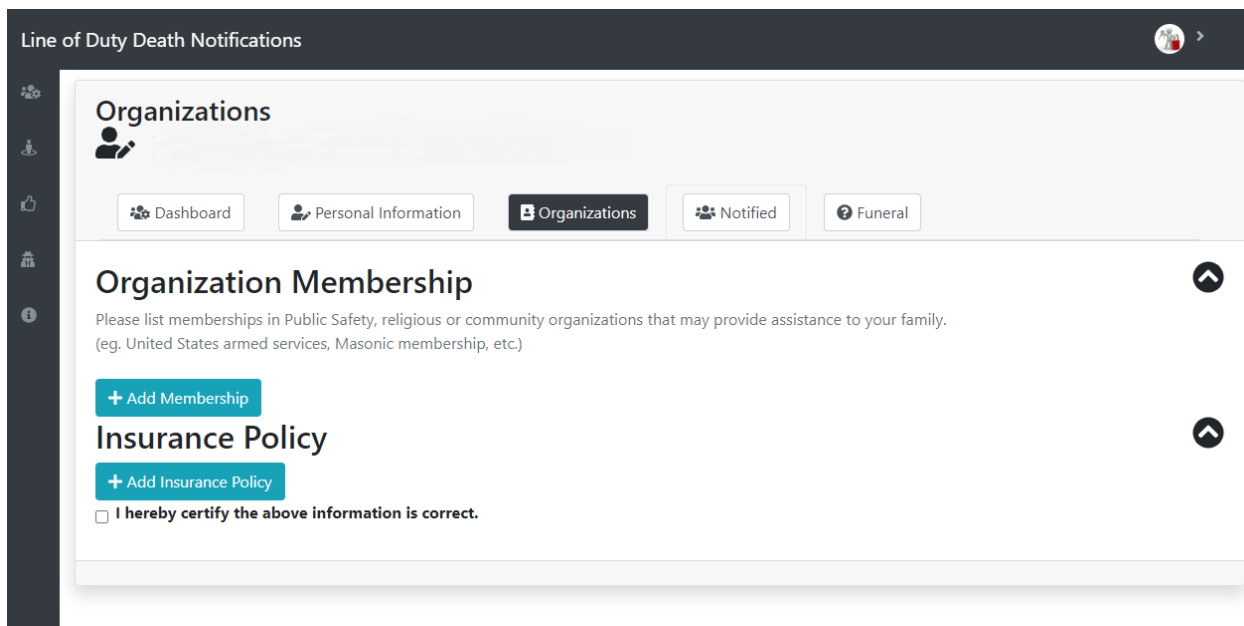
Line of Duty Death Notifications

Organizations

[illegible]

Dashboard
Personal Information
Organizations
Notified
Funeral

Organization Membership

Please list memberships in Public Safety, religious or community organizations that may provide assistance to your family. (eg. United States armed services, Masonic membership, etc.)

+ Add Membership

Insurance Policy

+ Add Insurance Policy

I hereby certify the above information is correct.